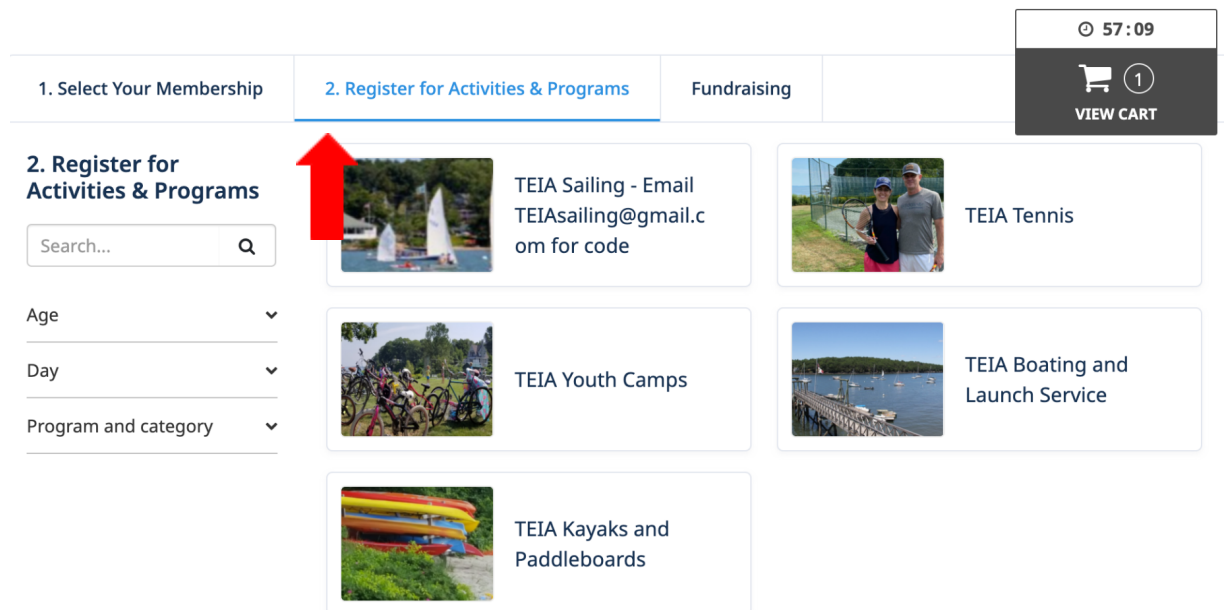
57:09

1

VIEW CART

1. Select Your Membership

2. Register for Activities & Programs

Fundraising

2. Register for Activities & Programs

Search...

Age

Day

Program and category

TEIA Sailing - Email TEIAsailing@gmail.com for code

TEIA Tennis

TEIA Youth Camps

TEIA Boating and Launch Service

TEIA Kayaks and Paddleboards